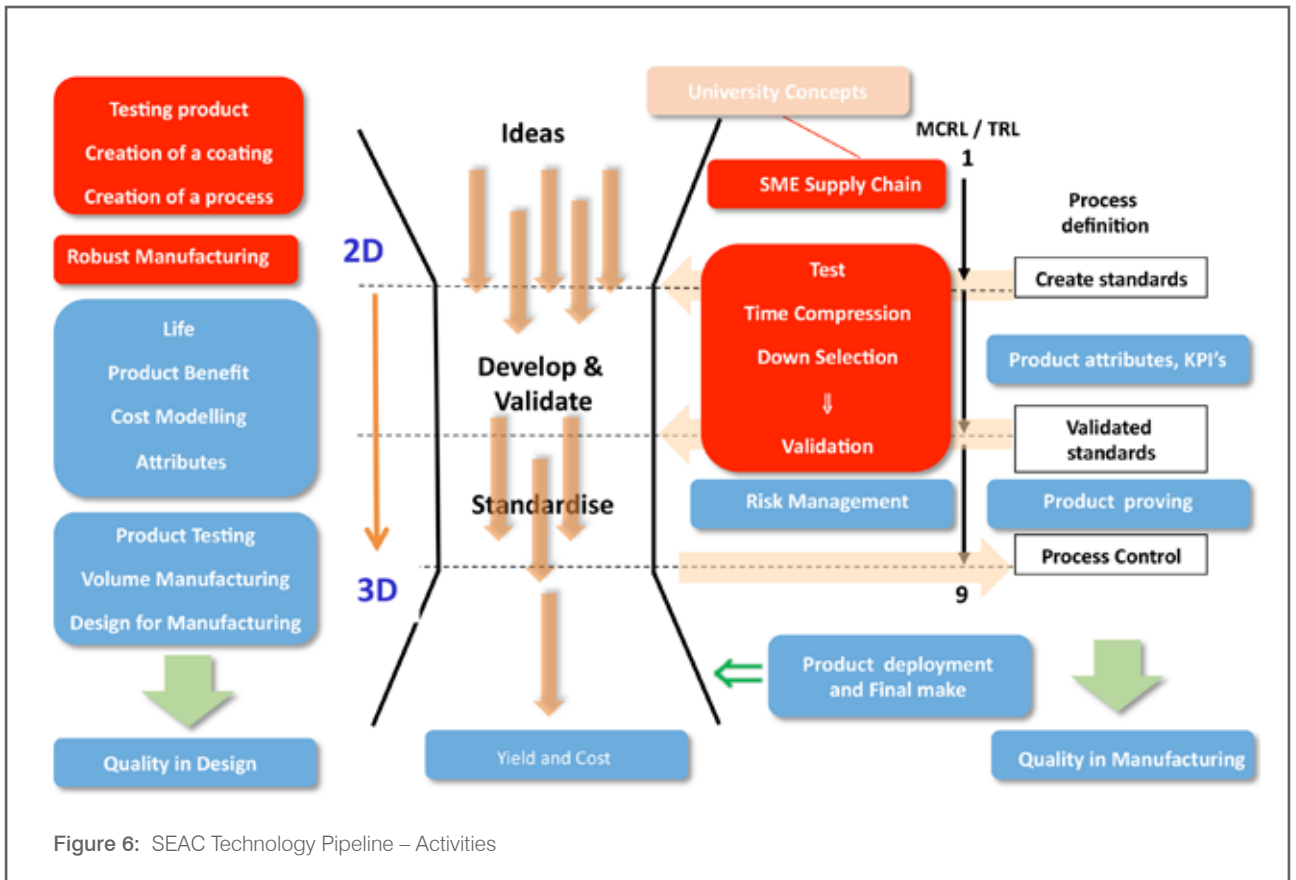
Testing product
Creation of a coating
Creation of a process

Robust Manufacturing

Life
Product Benefit
Cost Modelling
Attributes

Product Testing
Volume Manufacturing
Design for Manufacturing

Quality in Design

Ideas

2D

Develop & Validate

Standardise

3D

Yield and Cost

University Concepts

MCRL / TRL

1

SME Supply Chain

Process definition

Test
Time Compression
Down Selection
⇓
Validation

Create standards

Product attributes, KPI's

Validated standards

Risk Management

Product proving

Process Control

9

Product deployment and Final make

Quality in Manufacturing

Figure 6: SEAC Technology Pipeline – Activities